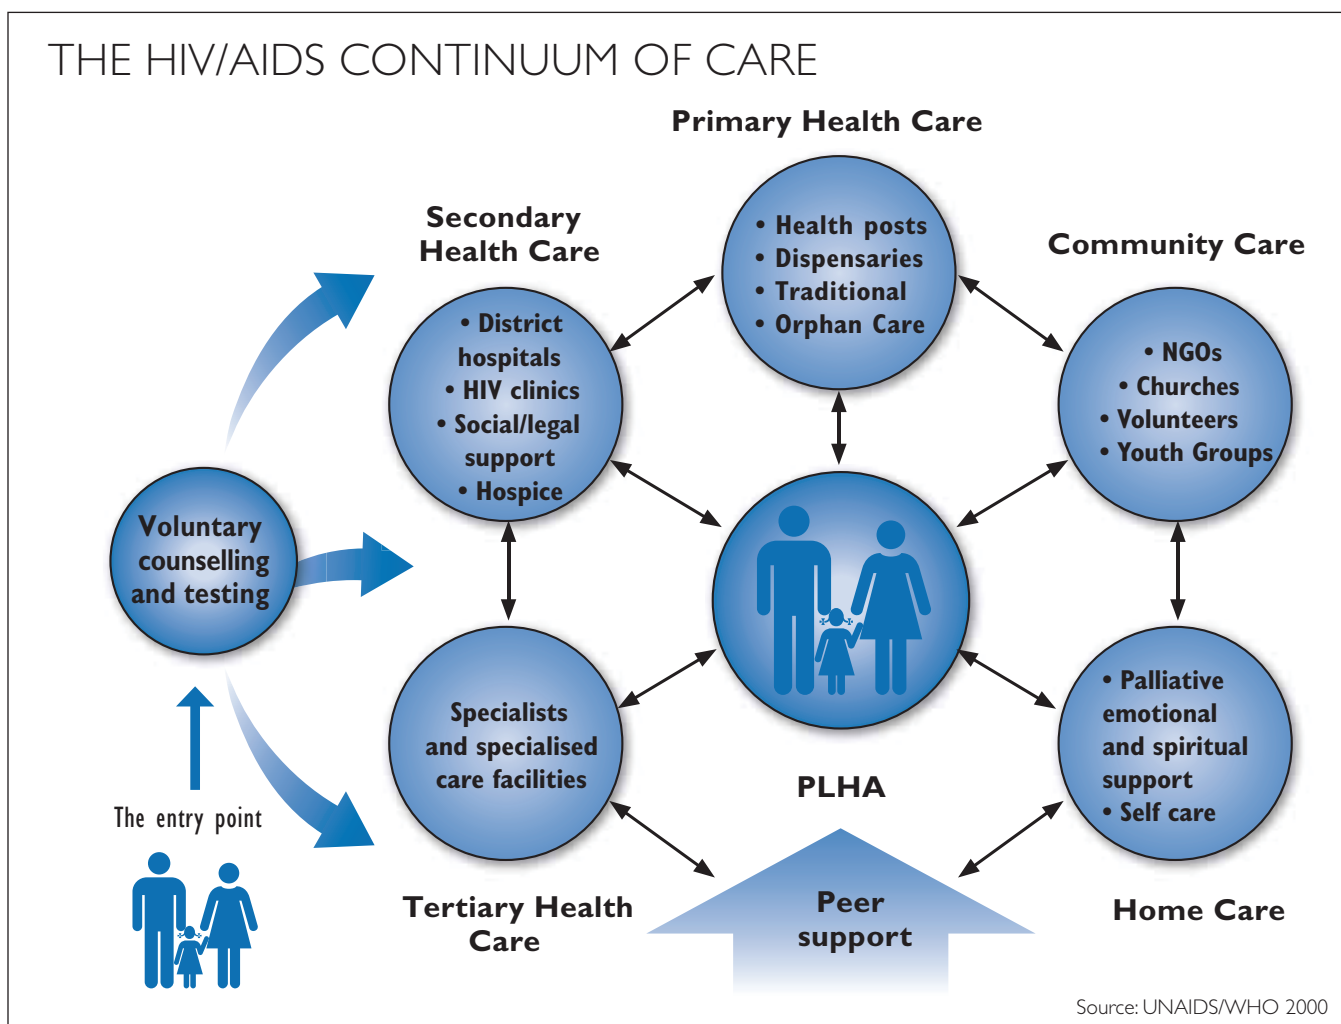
THE HIV/AIDS CONTINUUM OF CARE

Primary Health Care

• Health posts
• Dispensaries
• Traditional
• Orphan Care

Secondary Health Care

• District hospitals
• HIV clinics
• Social/legal support
• Hospice

Community Care

• NGOs
• Churches
• Volunteers
• Youth Groups

Voluntary counselling and testing

The entry point

PLHA

Specialists and specialised care facilities

Tertiary Health Care

• Palliative emotional and spiritual support
• Self care

Home Care

Peer support

Source: UNAIDS/WHO 2000